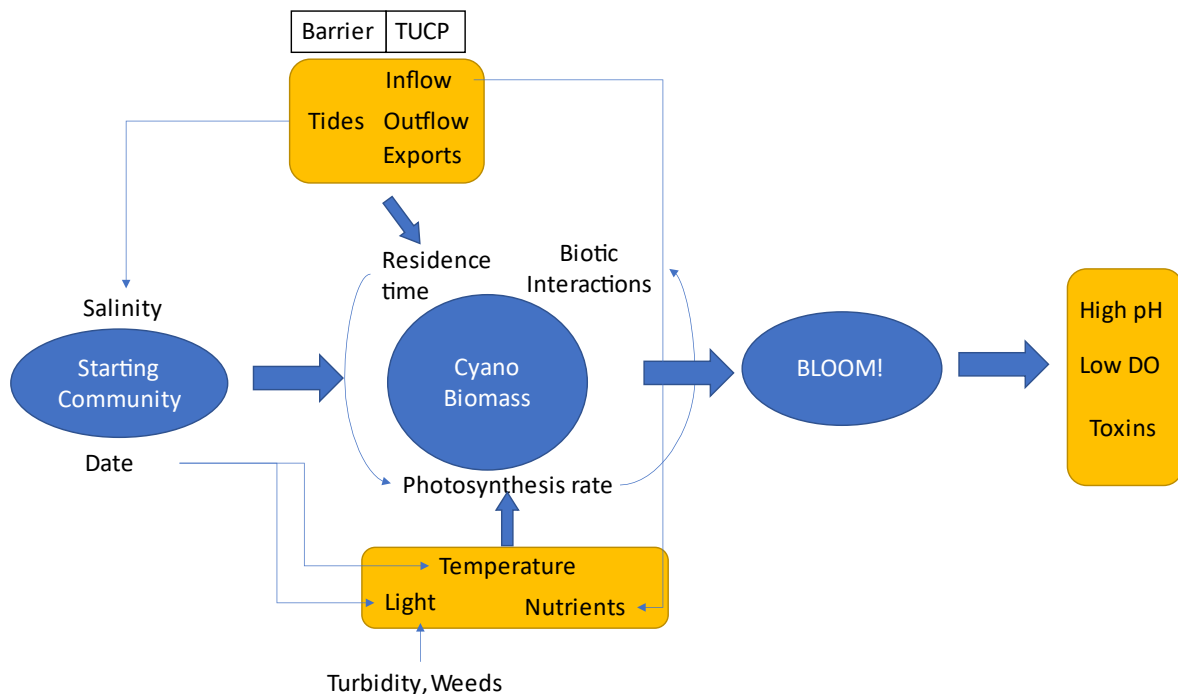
| Barrier | TUCP |
|---|---|

Inflow
Tides Outflow
Exports

Residence time

Biotic Interactions

Salinity

Starting Community

Cyano Biomass

BLOOM!

High pH
Low DO
Toxins

Date

Photosynthesis rate

Temperature
Light Nutrients

Turbidity, Weeds